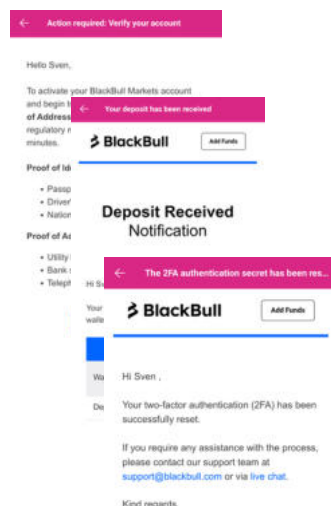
Action required: Verify your account

Hello Sven,

To activate your BlackBull Markets account and begin t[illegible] of Address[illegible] regulatory r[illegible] minutes.

Proof of Id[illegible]

• Passp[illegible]
• Driver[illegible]
• Nation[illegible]

Proof of A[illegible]

• Utility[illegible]
• Bank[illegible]
• Teleph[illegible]

Your deposit has been received

BlackBull

Add Funds

Deposit Received
Notification

Hi Sv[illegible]

Your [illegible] walle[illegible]

Wa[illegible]

De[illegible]

The 2FA authentication secret has been res...

BlackBull

Add Funds

Hi Sven ,

Your two-factor authentication (2FA) has been successfully reset.

If you require any assistance with the process, please contact our support team at support@blackbull.com or via live chat.

Kind regards,